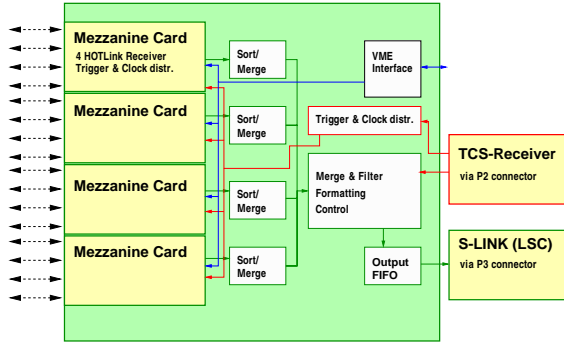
Mezzanine Card
4 HOTLink Receiver
Trigger & Clock distr.

Sort/
Merge

VME
Interface

Mezzanine Card

Sort/
Merge

Trigger & Clock distr.

TCS-Receiver
via P2 connector

Mezzanine Card

Sort/
Merge

Merge & Filter
Formatting
Control

Mezzanine Card

Sort/
Merge

Output
FIFO

S-LINK (LSC)
via P3 connector